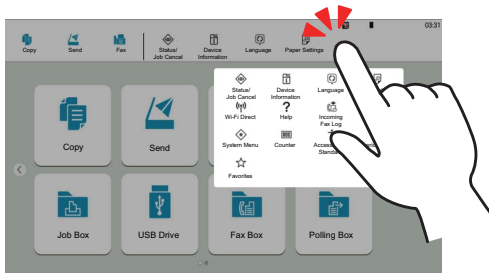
03:31

Copy
Send
Fax
Status/ Job Cancel
Device Information
Language
Paper Settings

Status/ Job Cancel
Device Information
Language
Wi-Fi Direct
Help
Incoming Fax Log
System Menu
Counter
Accessibility Standard
Favorites

Copy
Send
Job Box
USB Drive
Fax Box
Polling Box